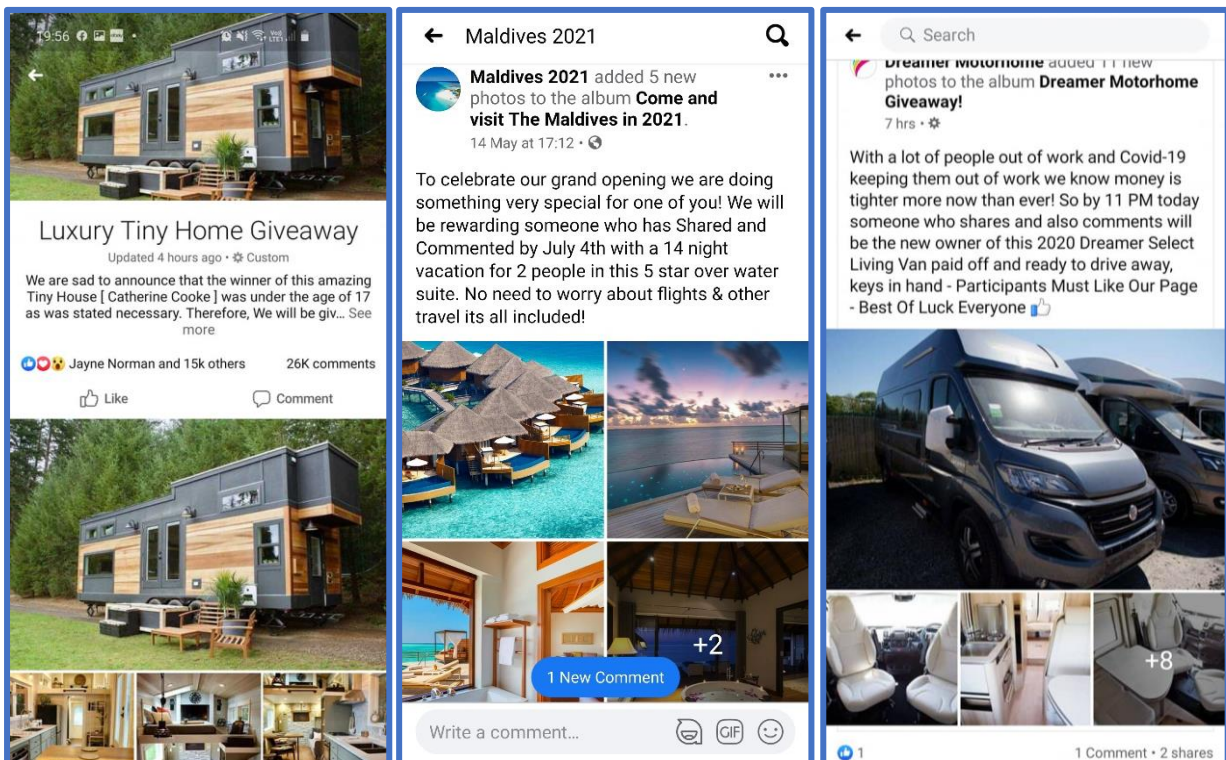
19:56

Luxury Tiny Home Giveaway

Updated 4 hours ago · Custom

We are sad to announce that the winner of this amazing Tiny House [ Catherine Cooke ] was under the age of 17 as was stated necessary. Therefore, We will be giv... See more

Jayne Norman and 15k others

26K comments

Like

Comment

Maldives 2021

Maldives 2021 added 5 new photos to the album Come and visit The Maldives in 2021.

14 May at 17:12 ·

To celebrate our grand opening we are doing something very special for one of you! We will be rewarding someone who has Shared and Commented by July 4th with a 14 night vacation for 2 people in this 5 star over water suite. No need to worry about flights & other travel its all included!

+2

1 New Comment

Write a comment...

GIF

Search

Dreamer Motorhome added 11 new photos to the album Dreamer Motorhome Giveaway!

7 hrs ·

With a lot of people out of work and Covid-19 keeping them out of work we know money is tighter more now than ever! So by 11 PM today someone who shares and also comments will be the new owner of this 2020 Dreamer Select Living Van paid off and ready to drive away, keys in hand - Participants Must Like Our Page - Best Of Luck Everyone

+8

1

1 Comment · 2 shares